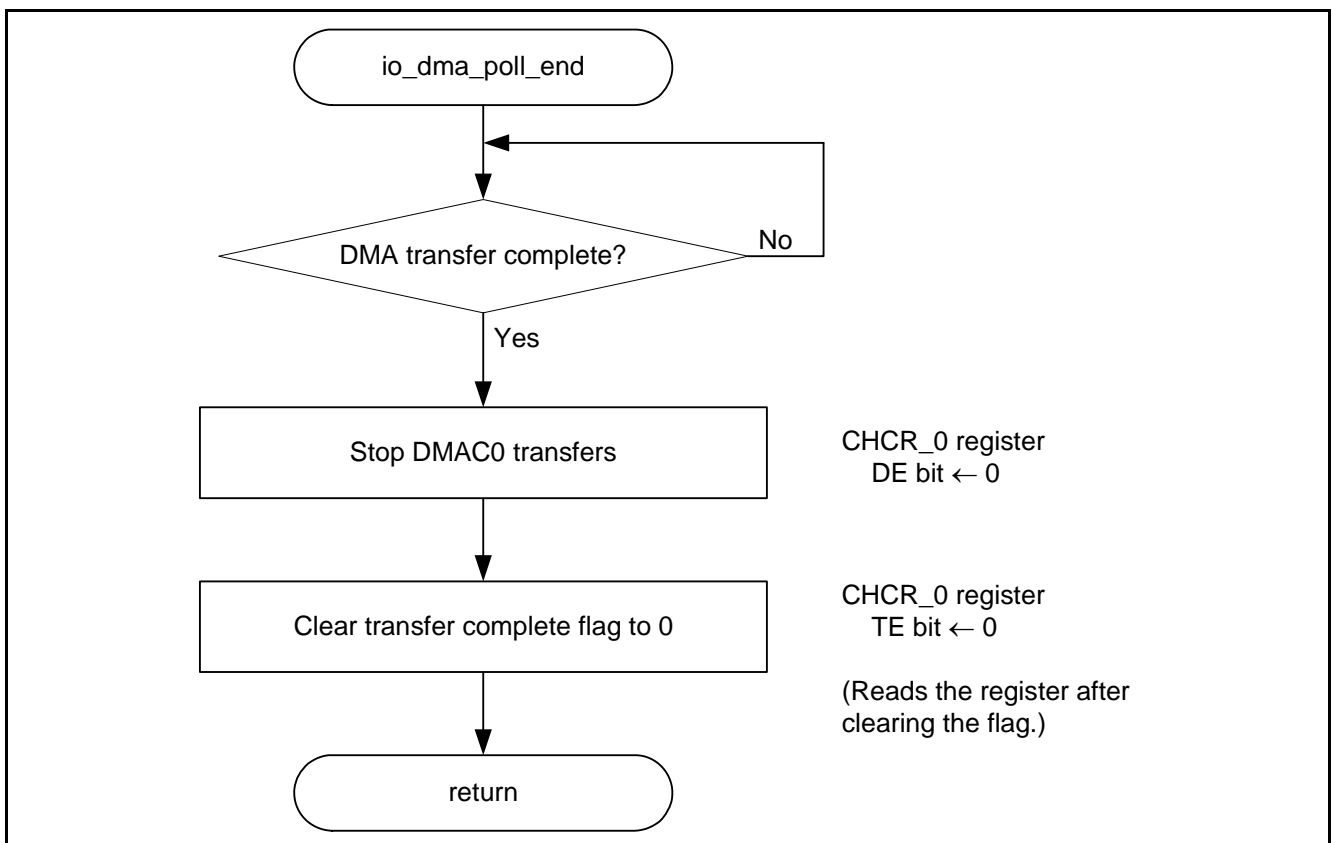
io_dma_poll_end

DMA transfer complete?

No

Yes

Stop DMAC0 transfers

CHCR_0 register
DE bit $\leftarrow$ 0

Clear transfer complete flag to 0

CHCR_0 register
TE bit $\leftarrow$ 0

(Reads the register after clearing the flag.)

return